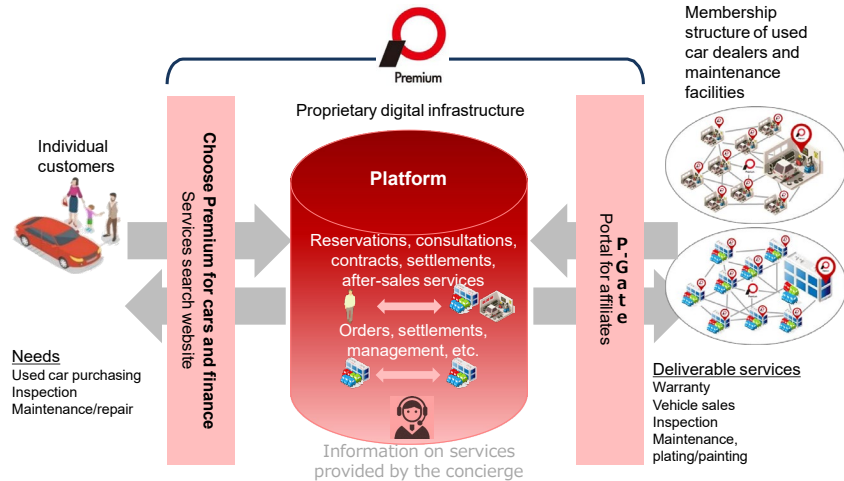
Premium

Membership structure of used car dealers and maintenance facilities

Proprietary digital infrastructure

Individual customers

Choose Premium for cars and finance
Services search website

Platform

Reservations, consultations, contracts, settlements, after-sales services

Orders, settlements, management, etc.

Information on services provided by the concierge

P-Gate
Portal for affiliates

Needs
Used car purchasing
Inspection
Maintenance/repair

Deliverable services
Warranty
Vehicle sales
Inspection
Maintenance, plating/painting